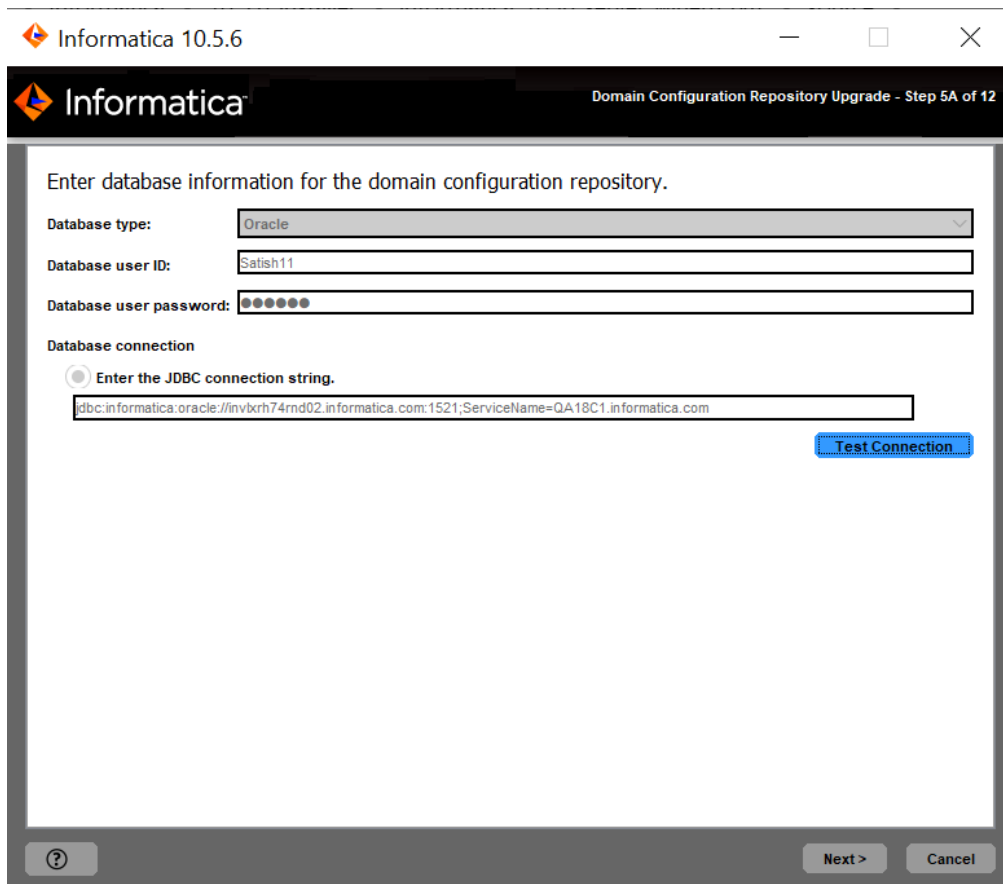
Informatica 10.5.6

Informatica

Domain Configuration Repository Upgrade - Step 5A of 12

Enter database information for the domain configuration repository.

Database type: Oracle

Database user ID: Satish11

Database user password: ●●●●●●

Database connection

Enter the JDBC connection string.

jdbc:informatica:oracle://invlxrh74rnd02.informatica.com:1521;ServiceName=QA18C1.informatica.com

Test Connection

?

Next >

Cancel